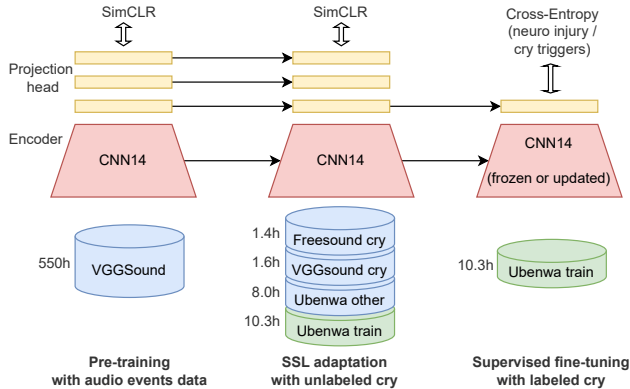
SimCLR

SimCLR

Cross-Entropy (neuro injury / cry triggers)

Projection head

Encoder

CNN14

CNN14

CNN14

(frozen or updated)

550h

VGGSound

1.4h

Freesound cry

1.6h

VGGsound cry

8.0h

Ubenwa other

10.3h

Ubenwa train

10.3h

Ubenwa train

Pre-training with audio events data

SSL adaptation with unlabeled cry

Supervised fine-tuning with labeled cry